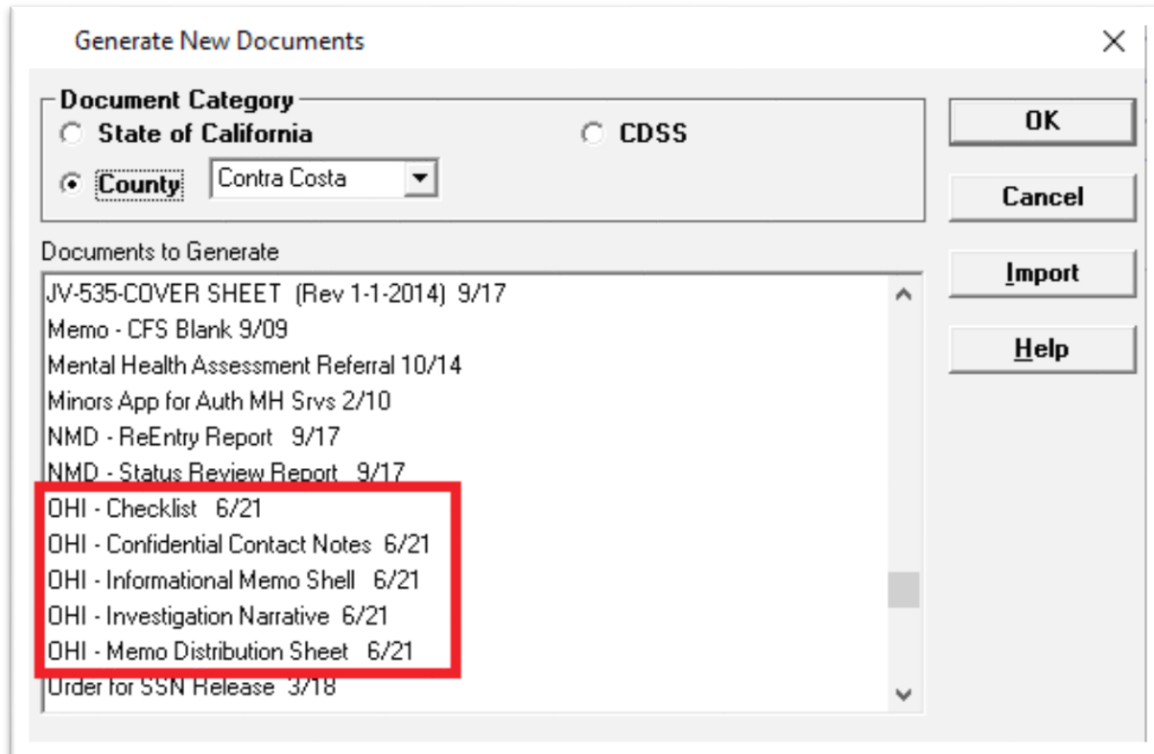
Generate New Documents

Document Category

State of California

CDSS

County

Contra Costa

OK

Cancel

Import

Help

Documents to Generate

JV-535-COVER SHEET (Rev 1-1-2014) 9/17
Memo - CFS Blank 9/09
Mental Health Assessment Referral 10/14
Minors App for Auth MH Srvs 2/10
NMD - ReEntry Report 9/17
NMD - Status Review Report 9/17
OHI - Checklist 6/21
OHI - Confidential Contact Notes 6/21
OHI - Informational Memo Shell 6/21
OHI - Investigation Narrative 6/21
OHI - Memo Distribution Sheet 6/21
Order for SSN Release 3/18